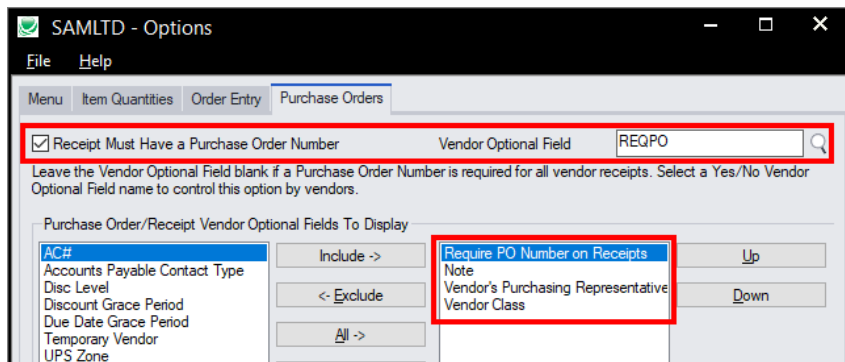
SAMLTD - Options

File Help

Menu | Item Quantities | Order Entry | Purchase Orders

☑ Receipt Must Have a Purchase Order Number

Vendor Optional Field REQPO

Leave the Vendor Optional Field blank if a Purchase Order Number is required for all vendor receipts. Select a Yes/No Vendor Optional Field name to control this option by vendors.

Purchase Order/Receipt Vendor Optional Fields To Display

AC#
Accounts Payable Contact Type
Disc Level
Discount Grace Period
Due Date Grace Period
Temporary Vendor
UPS Zone

Include ->

<- Exclude

All ->

Require PO Number on Receipts
Note
Vendor's Purchasing Representative
Vendor Class

Up

Down